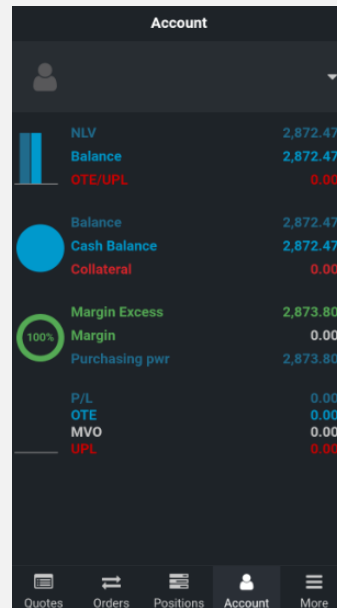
Account

NLV 2,872.47
Balance 2,872.47
OTE/UPL 0.00

Balance 2,872.47
Cash Balance 2,872.47
Collateral 0.00

100%
Margin Excess 2,873.80
Margin 0.00
Purchasing pwr 2,873.80

P/L 0.00
OTE 0.00
MVO 0.00
UPL 0.00

Quotes Orders Positions Account More